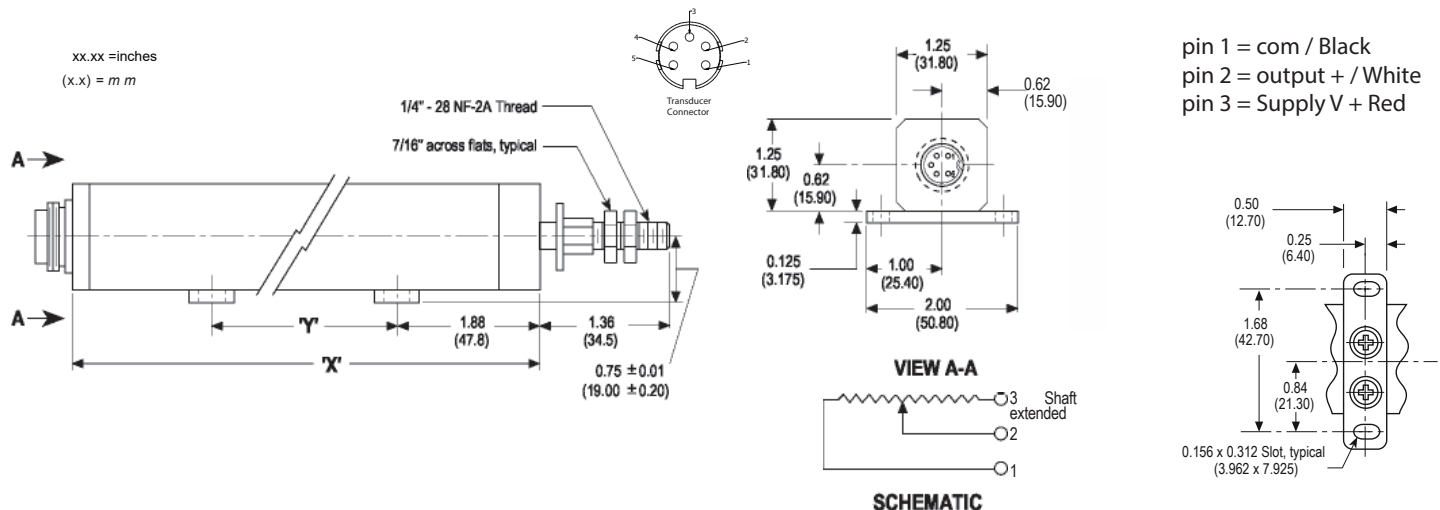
xx.xx =inches
(x.x) = m m

3
4
2
5
1
Transducer Connector

1/4" - 28 NF-2A Thread
7/16" across flats, typical

A
A

'Y'
1.88 (47.8)
1.36 (34.5)
'X'
0.75 ± 0.01 (19.00 ± 0.20)

1.25 (31.80)
0.62 (15.90)
1.25 (31.80)
0.62 (15.90)
0.125 (3.175)
1.00 (25.40)
2.00 (50.80)

VIEW A-A

3 Shaft extended
2
1

SCHEMATIC

pin 1 = com / Black
pin 2 = output + / White
pin 3 = Supply V + Red

0.50 (12.70)
0.25 (6.40)
1.68 (42.70)
0.84 (21.30)
0.156 x 0.312 Slot, typical (3.962 x 7.925)